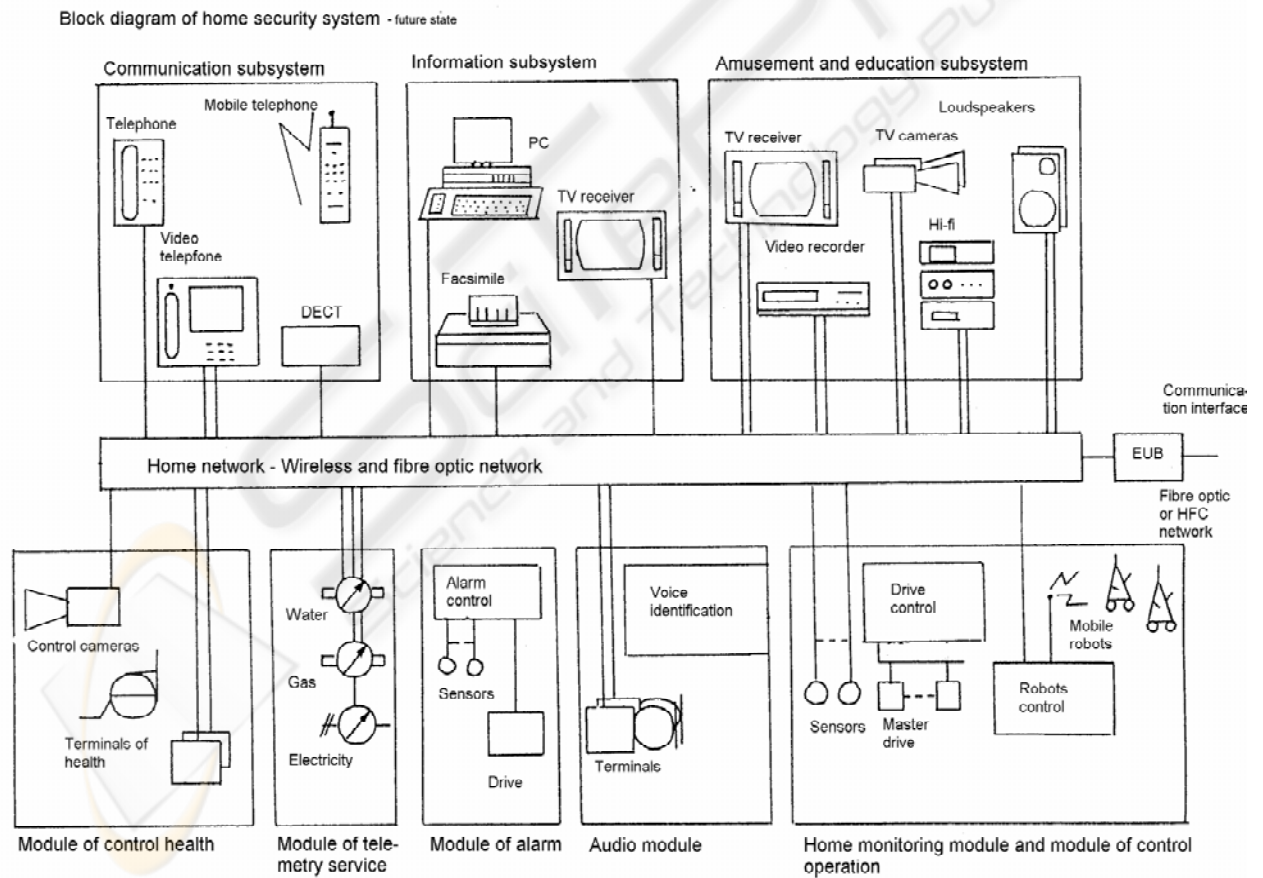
Block diagram of home security system - future state

Communication subsystem

Telephone

Mobile telephone

Video telepfone

DECT

Information subsystem

PC

TV receiver

Facsimile

Amusement and education subsystem

Loudspeakers

TV receiver

TV cameras

Video recorder

Hi-fi

Communication interface

Home network - Wireless and fibre optic network

EUB

Fibre optic or HFC network

Control cameras

Terminals of health

Water

Gas

Electricity

Alarm control

Sensors

Drive

Voice identification

Terminals

Drive control

Mobile robots

Robots control

Sensors

Master drive

Module of control health

Module of telemetry service

Module of alarm

Audio module

Home monitoring module and module of control operation